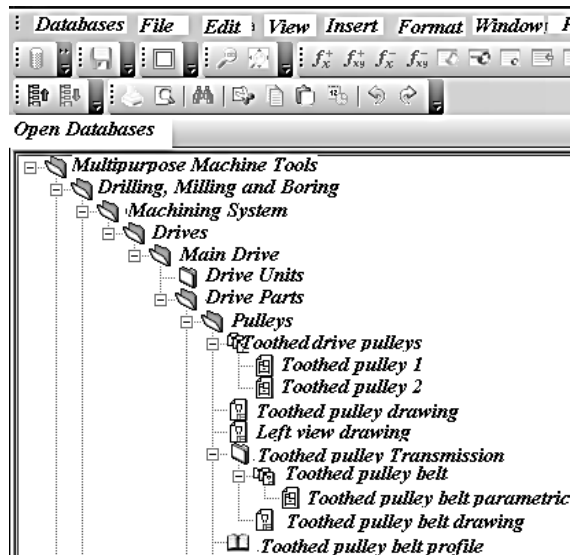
Databases File Edit View Insert Format Window

Open Databases

Multipurpose Machine Tools
Drilling, Milling and Boring
Machining System
Drives
Main Drive
Drive Units
Drive Parts
Pulleys
Toothed drive pulleys
Toothed pulley 1
Toothed pulley 2
Toothed pulley drawing
Left view drawing
Toothed pulley Transmission
Toothed pulley belt
Toothed pulley belt parametric
Toothed pulley belt drawing
Toothed pulley belt profile